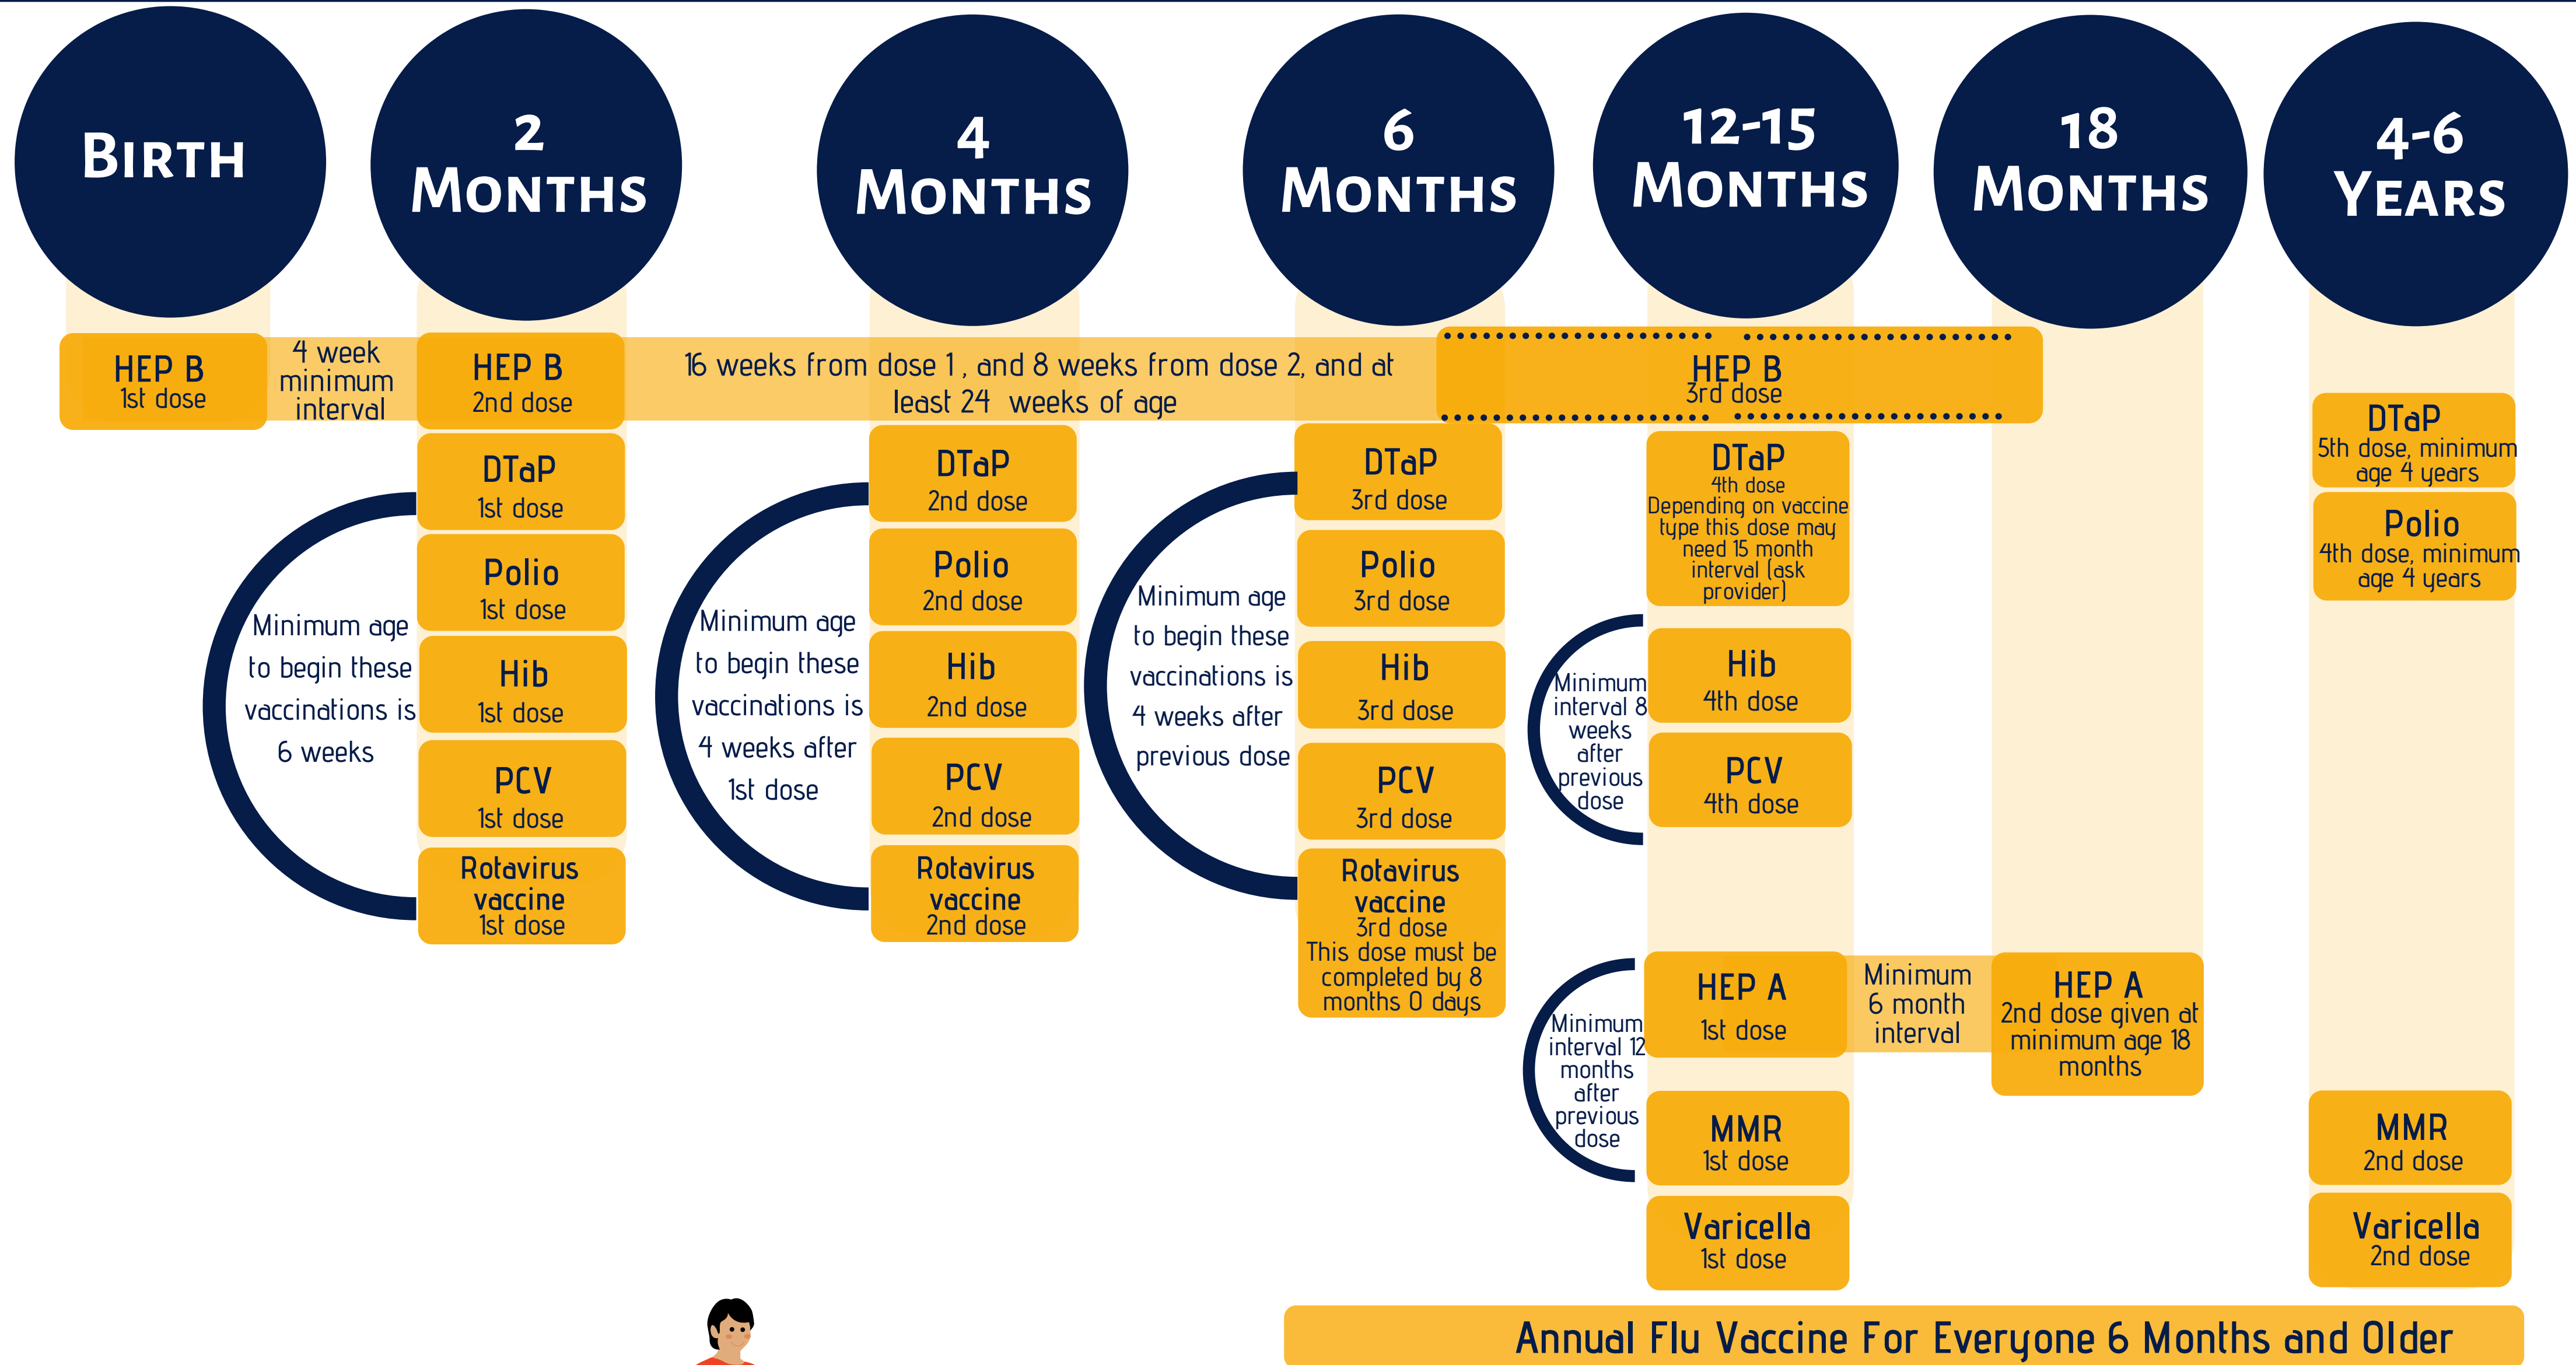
Birth

2 Months

4 Months

6 Months

12-15 Months

18 Months

4-6 Years

HEP B
1st dose

4 week minimum interval

HEP B
2nd dose

16 weeks from dose 1 , and 8 weeks from dose 2, and at least 24 weeks of age

HEP B
3rd dose

Minimum age to begin these vaccinations is 6 weeks

DTaP
1st dose

Polio
1st dose

Hib
1st dose

PCV
1st dose

Rotavirus vaccine
1st dose

Minimum age to begin these vaccinations is 4 weeks after 1st dose

DTaP
2nd dose

Polio
2nd dose

Hib
2nd dose

PCV
2nd dose

Rotavirus vaccine
2nd dose

Minimum age to begin these vaccinations is 4 weeks after previous dose

DTaP
3rd dose

Polio
3rd dose

Hib
3rd dose

PCV
3rd dose

Rotavirus vaccine
3rd dose
This dose must be completed by 8 months 0 days

DTaP
4th dose
Depending on vaccine type this dose may need 15 month interval (ask provider)

Minimum interval 8 weeks after previous dose

Hib
4th dose

PCV
4th dose

Minimum interval 12 months after previous dose

HEP A
1st dose

Minimum 6 month interval

HEP A
2nd dose given at minimum age 18 months

MMR
1st dose

Varicella
1st dose

DTaP
5th dose, minimum age 4 years

Polio
4th dose, minimum age 4 years

MMR
2nd dose

Varicella
2nd dose

Annual Flu Vaccine For Everyone 6 Months and Older